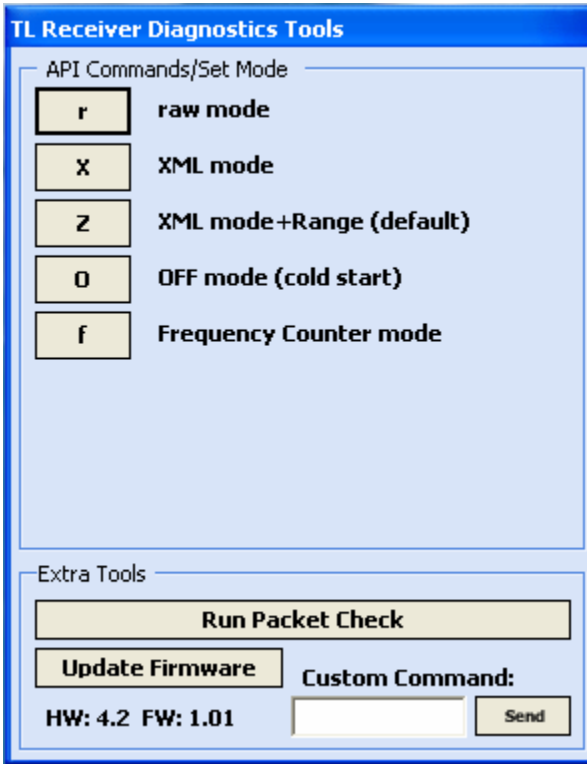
TL Receiver Diagnostics Tools

API Commands/Set Mode

r raw mode

X XML mode

Z XML mode+Range (default)

O OFF mode (cold start)

f Frequency Counter mode

Extra Tools

Run Packet Check

Update Firmware

Custom Command:

HW: 4.2 FW: 1.01

Send